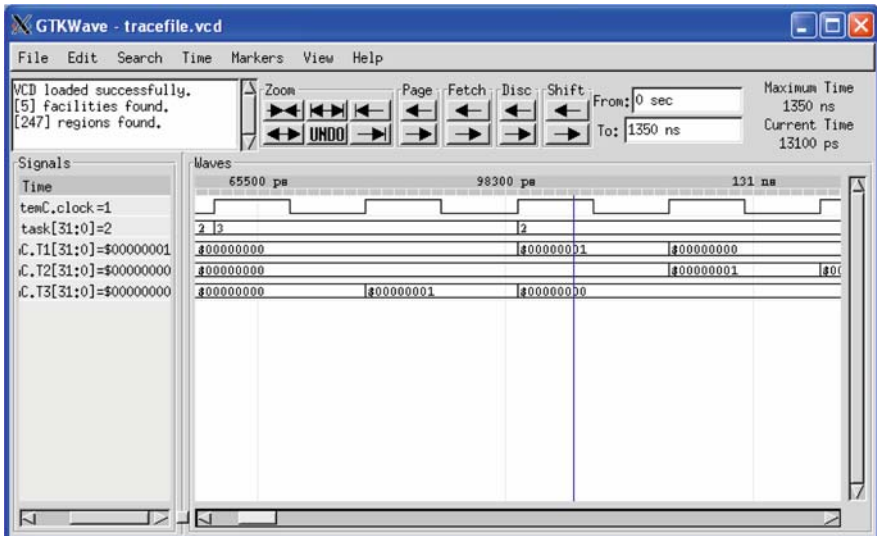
GTKWave - tracefile.vcd

File Edit Search Time Markers View Help

VCD loaded successfully.
[5] facilities found.
[247] regions found.

Zoom
UNDO
Page
Fetch
Disc
Shift
From: 0 sec
To: 1350 ns
Maximum Time
1350 ns
Current Time
13100 ps

Signals
Time
temC.clock=1
task[31:0]=2
C.T1[31:0]=$00000001
C.T2[31:0]=$00000000
C.T3[31:0]=$00000000

Waves
65500 ps
98300 ps
131 ns
2 3
2
$00000000
$00000001
$00000000
$00000000
$00000001
$0(
$00000000
$00000001
$00000000